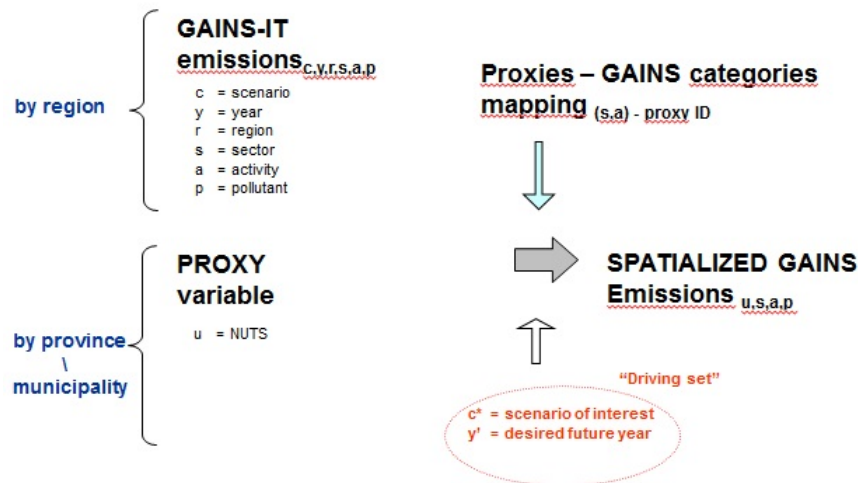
by region

GAINS-IT emissions$_{c,y,r,s,a,p}$

c = scenario
y = year
r = region
s = sector
a = activity
p = pollutant

Proxies – GAINS categories mapping $_{(s,a)}$ - proxy ID

by province \ municipality

PROXY variable

u = NUTS

SPATIALIZED GAINS Emissions $_{u,s,a,p}$

"Driving set"

c* = scenario of interest
y' = desired future year